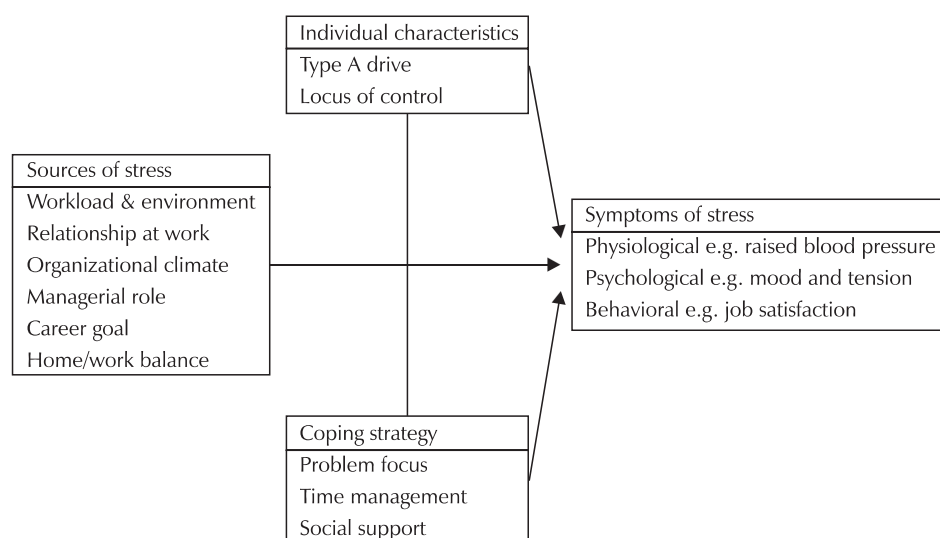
Individual characteristics
Type A drive
Locus of control

Sources of stress
Workload & environment
Relationship at work
Organizational climate
Managerial role
Career goal
Home/work balance

Symptoms of stress
Physiological e.g. raised blood pressure
Psychological e.g. mood and tension
Behavioral e.g. job satisfaction

Coping strategy
Problem focus
Time management
Social support